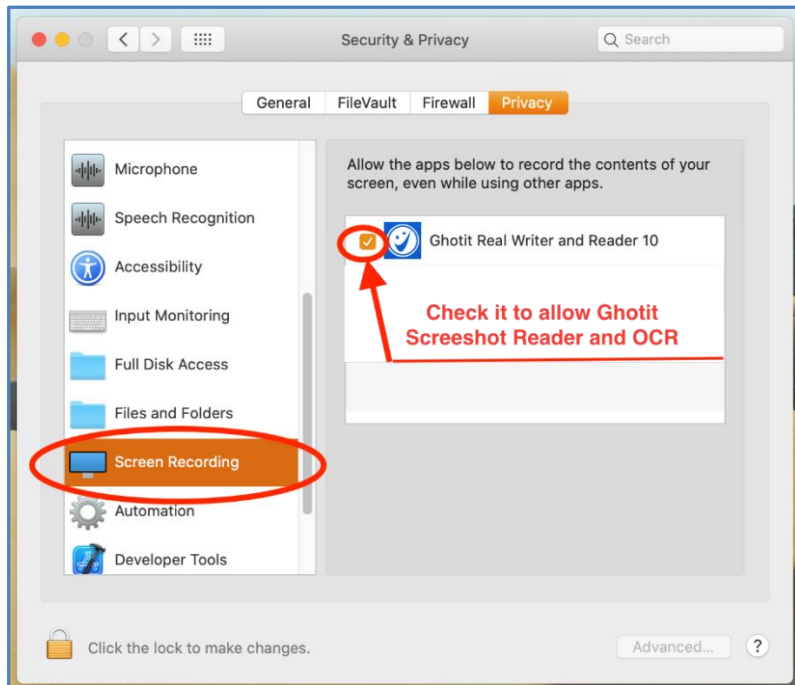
Security & Privacy

Search

General FileVault Firewall Privacy

Microphone

Speech Recognition

Accessibility

Input Monitoring

Full Disk Access

Files and Folders

Screen Recording

Automation

Developer Tools

Allow the apps below to record the contents of your screen, even while using other apps.

Ghotit Real Writer and Reader 10

Check it to allow Ghotit Screshot Reader and OCR

Click the lock to make changes.

Advanced...

?